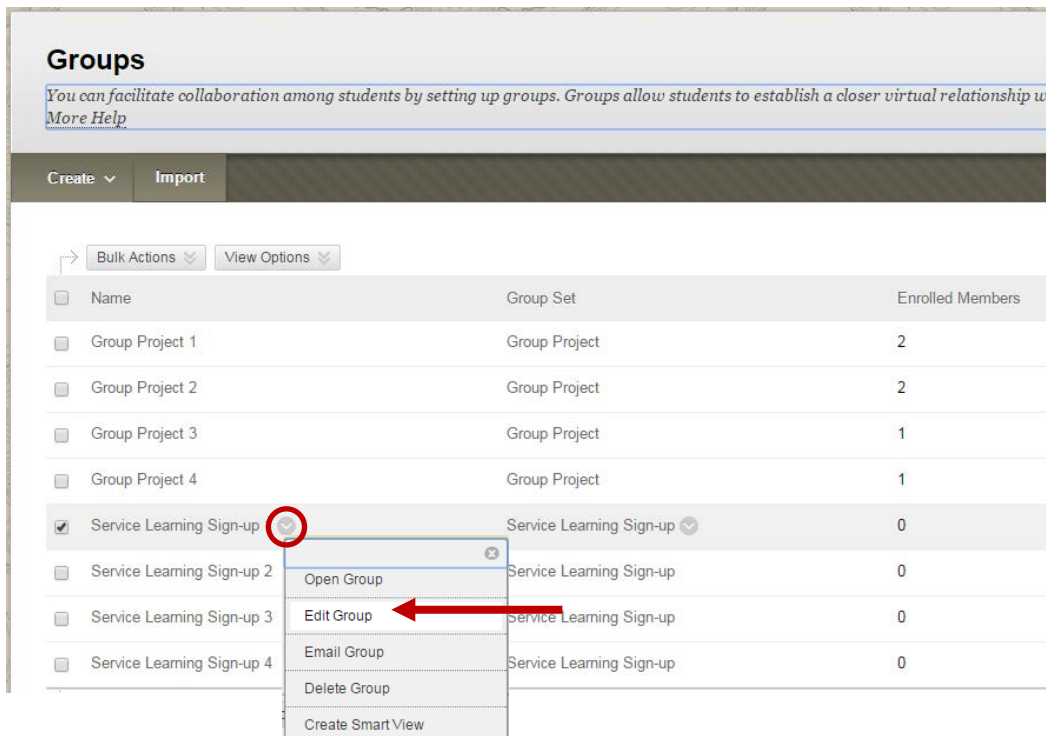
Groups

You can facilitate collaboration among students by setting up groups. Groups allow students to establish a closer virtual relationship w
More Help

Create Import

Bulk Actions View Options

| Name | Group Set | Enrolled Members |
|---|---|---|
| Group Project 1 | Group Project | 2 |
| Group Project 2 | Group Project | 2 |
| Group Project 3 | Group Project | 1 |
| Group Project 4 | Group Project | 1 |
| Service Learning Sign-up | Service Learning Sign-up | 0 |
| Service Learning Sign-up 2 | Service Learning Sign-up | 0 |
| Service Learning Sign-up 3 | Service Learning Sign-up | 0 |
| Service Learning Sign-up 4 | Service Learning Sign-up | 0 |

Open Group
Edit Group
Email Group
Delete Group
Create Smart View